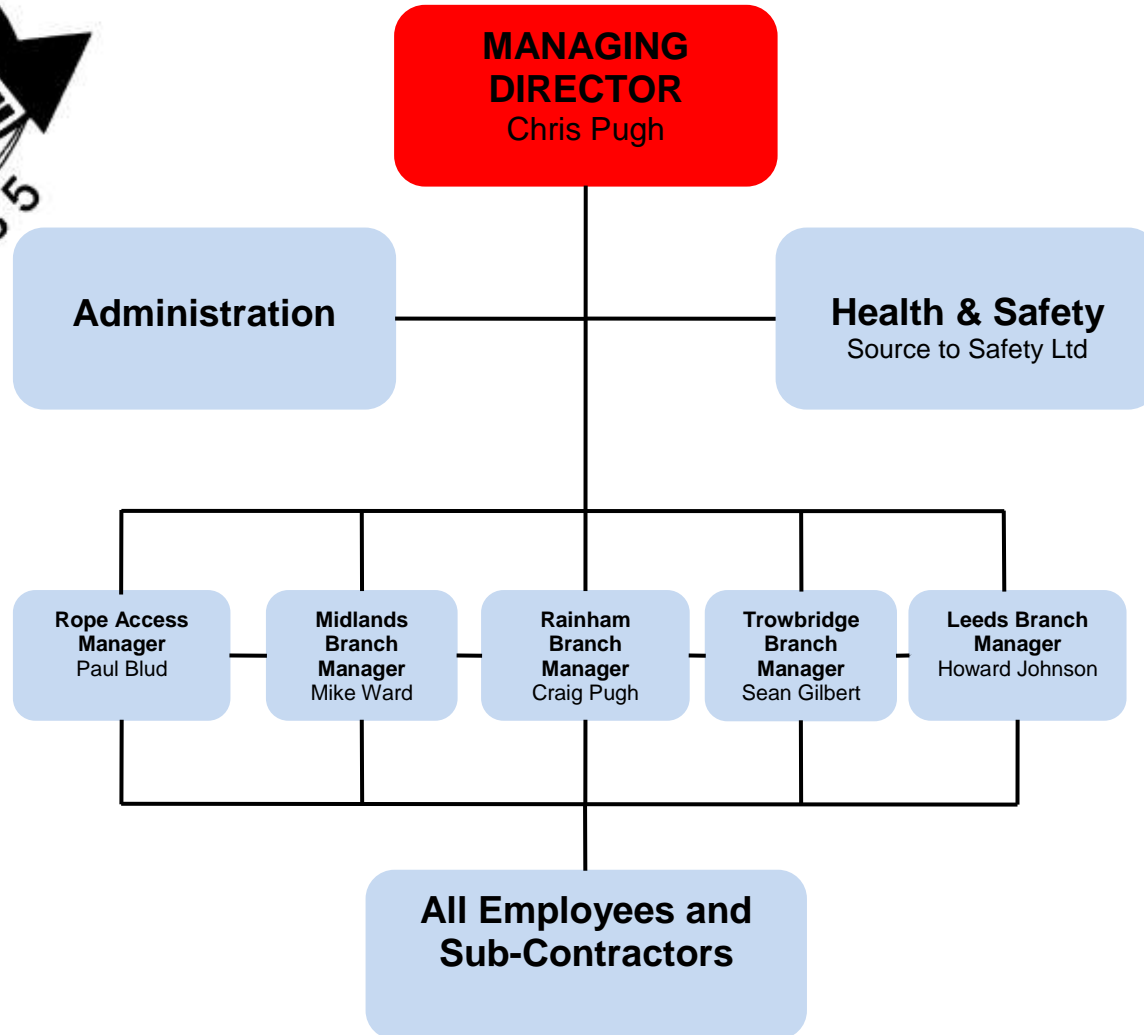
MANAGING DIRECTOR
Chris Pugh

Administration

Health & Safety
Source to Safety Ltd

Rope Access Manager
Paul Blud

Midlands Branch Manager
Mike Ward

Rainham Branch Manager
Craig Pugh

Trowbridge Branch Manager
Sean Gilbert

Leeds Branch Manager
Howard Johnson

All Employees and Sub-Contractors